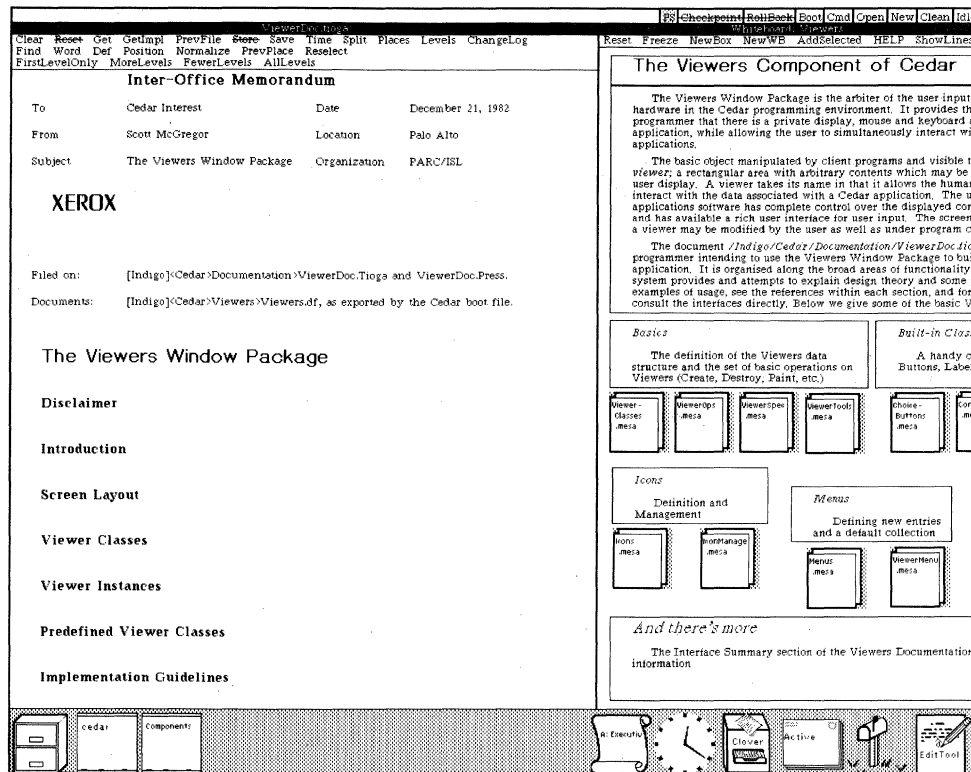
PS Checkpoint RollBack Boot Cmd Open New Clean Idl

ViewerDoc.tioga

Clear Reset Get GetImpl PrevFile Store Save Time Split Places Levels ChangeLog
Find Word Def Position Normalize PrevPlace Reselect
FirstLevelOnly MoreLevels FewerLevels AllLevels

Inter-Office Memorandum

| To | Cedar Interest | Date | December 21, 1982 |
|---|---|---|---|
| From | Scott McGregor | Location | Palo Alto |
| Subject | The Viewers Window Package | Organization | PARC/ISL |

XEROX

Filed on: [Indigo]<Cedar>Documentation>ViewerDoc.Tioga and ViewerDoc.Press.

Documents: [Indigo]<Cedar>Viewers>Viewers.df, as exported by the Cedar boot file.

The Viewers Window Package

Disclaimer

Introduction

Screen Layout

Viewer Classes

Viewer Instances

Predefined Viewer Classes

Implementation Guidelines

Whiteboard: Viewers

Reset Freeze NewBox NewWB AddSelected HELP ShowLines

The Viewers Component of Cedar

The Viewers Window Package is the arbiter of the user input hardware in the Cedar programming environment. It provides th programmer that there is a private display, mouse and keyboard application, while allowing the user to simultaneously interact wi applications.

The basic object manipulated by client programs and visible viewer; a rectangular area with arbitrary contents which may be user display. A viewer takes its name in that it allows the huma interact with the data associated with a Cedar application. The applications software has complete control over the displayed co and has available a rich user interface for user input. The scree a viewer may be modified by the user as well as under program c

The document /Indigo/Cedar/Documentation/ViewerDoc.ti programmer intending to use the Viewers Window Package to bui application. It is organised along the broad areas of functionality system provides and attempts to explain design theory and some examples of usage, see the references within each section, and for consult the interfaces directly. Below we give some of the basic V

Basics

The definition of the Viewers data structure and the set of basic operations on Viewers (Create, Destroy, Paint, etc.)

ViewerClasses.mesa

ViewerOps.mesa

ViewerSpec.mesa

ViewerTools.mesa

Built-in Clas

A handy c Buttons, Labe

ChoiceButtons.mesa

Co .me

Icons

Definition and Management

Icons.mesa

IconManager.mesa

Menus

Defining new entries and a default collection

Menus.mesa

ViewerMenu.mesa

And there's more

The Interface Summary section of the Viewers Documentation information

cedar

Components

AI Executiv

Clover

Active

EditTool